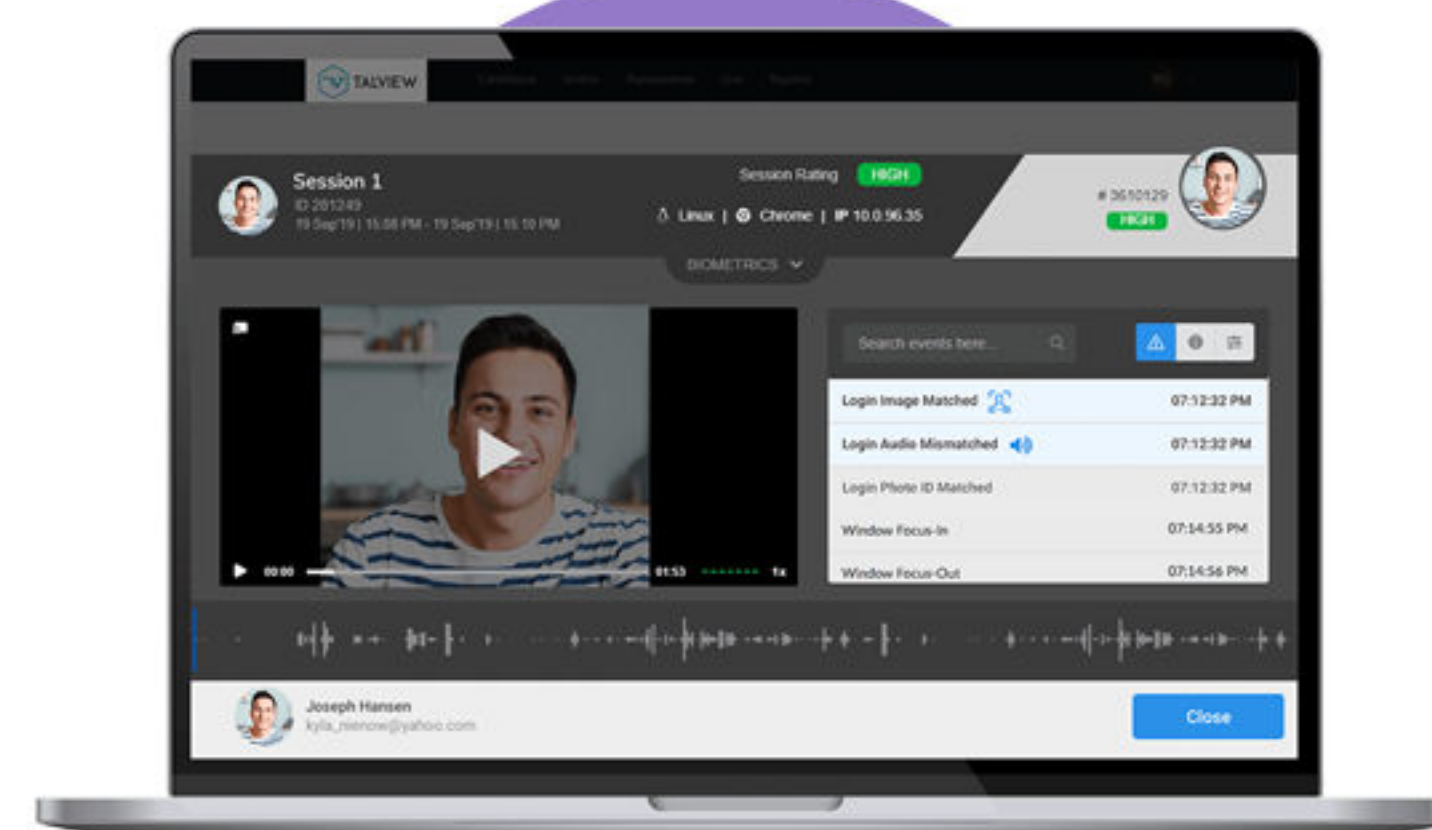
TALVIEW

Session 1
ID 201249
19 Sep'19 | 15:08 PM - 19 Sep'19 | 15:10 PM

Session Rating HIGH

Linux | Chrome | IP 10.0.96.35

# 3610129
HIGH

BIOMETRICS

00:00 01:53 1x

Search events here...

| | |
|---|---|
| Login Image Matched | 07:12:32 PM |
| Login Audio Mismatched | 07:12:32 PM |
| Login Photo ID Matched | 07:12:32 PM |
| Window Focus-In | 07:14:55 PM |
| Window Focus-Out | 07:14:56 PM |

Joseph Hansen
kyla_nienow@yahoo.com

Close